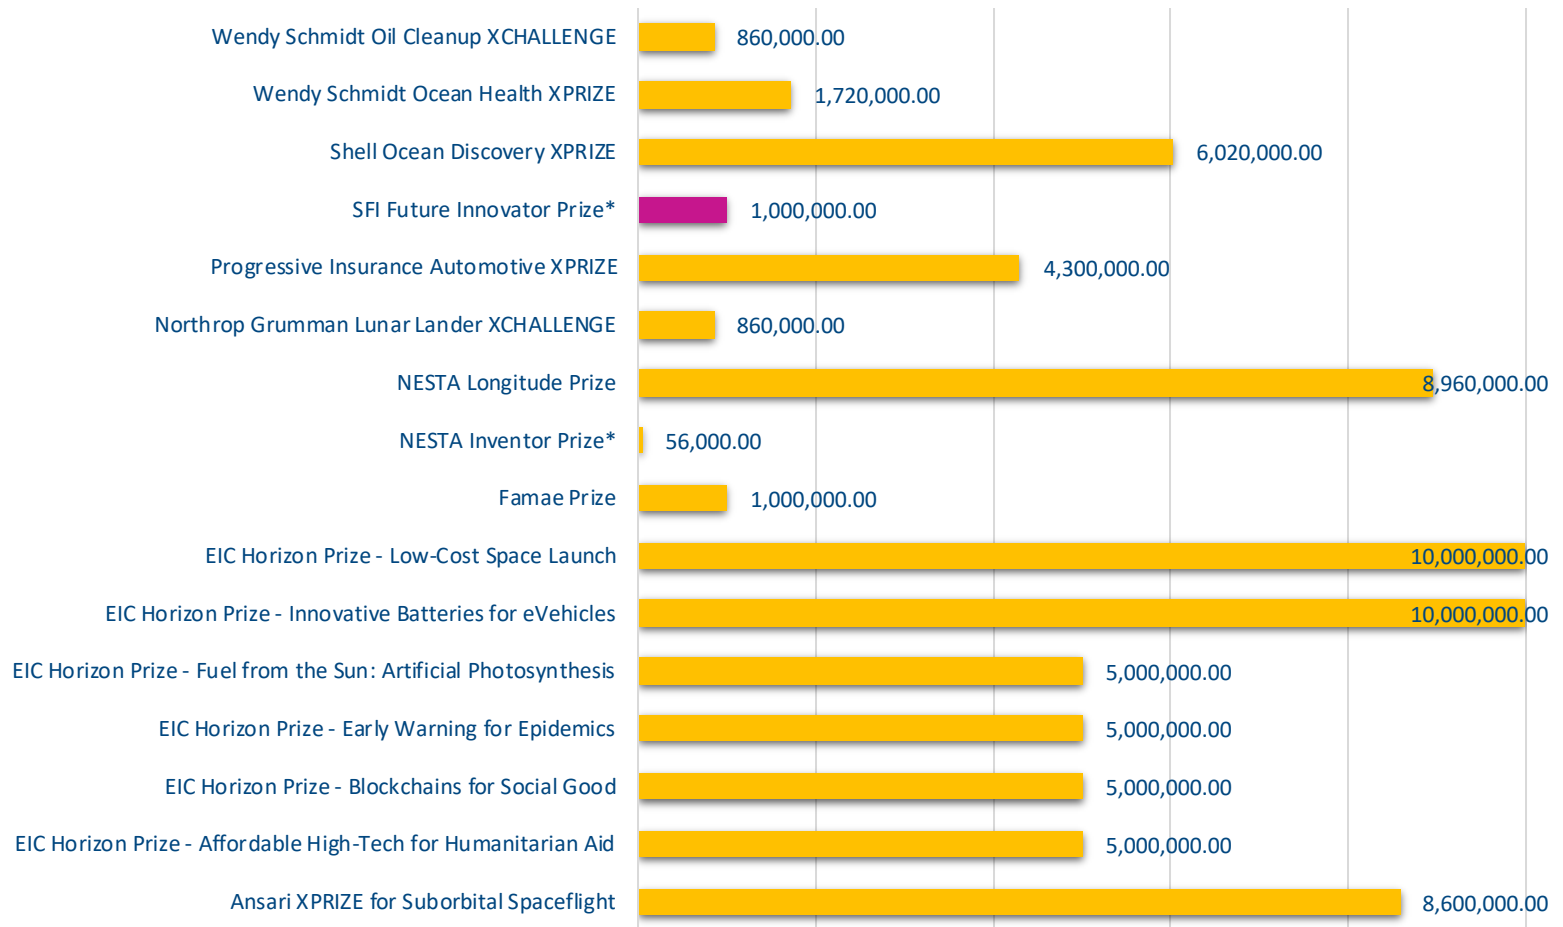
Wendy Schmidt Oil Cleanup XCHALLENGE 860,000.00
Wendy Schmidt Ocean Health XPRIZE 1,720,000.00
Shell Ocean Discovery XPRIZE 6,020,000.00
SFI Future Innovator Prize* 1,000,000.00
Progressive Insurance Automotive XPRIZE 4,300,000.00
Northrop Grumman Lunar Lander XCHALLENGE 860,000.00
NESTA Longitude Prize 8,960,000.00
NESTA Inventor Prize* 56,000.00
Famae Prize 1,000,000.00
EIC Horizon Prize - Low-Cost Space Launch 10,000,000.00
EIC Horizon Prize - Innovative Batteries for eVehicles 10,000,000.00
EIC Horizon Prize - Fuel from the Sun: Artificial Photosynthesis 5,000,000.00
EIC Horizon Prize - Early Warning for Epidemics 5,000,000.00
EIC Horizon Prize - Blockchains for Social Good 5,000,000.00
EIC Horizon Prize - Affordable High-Tech for Humanitarian Aid 5,000,000.00
Ansari XPRIZE for Suborbital Spaceflight 8,600,000.00